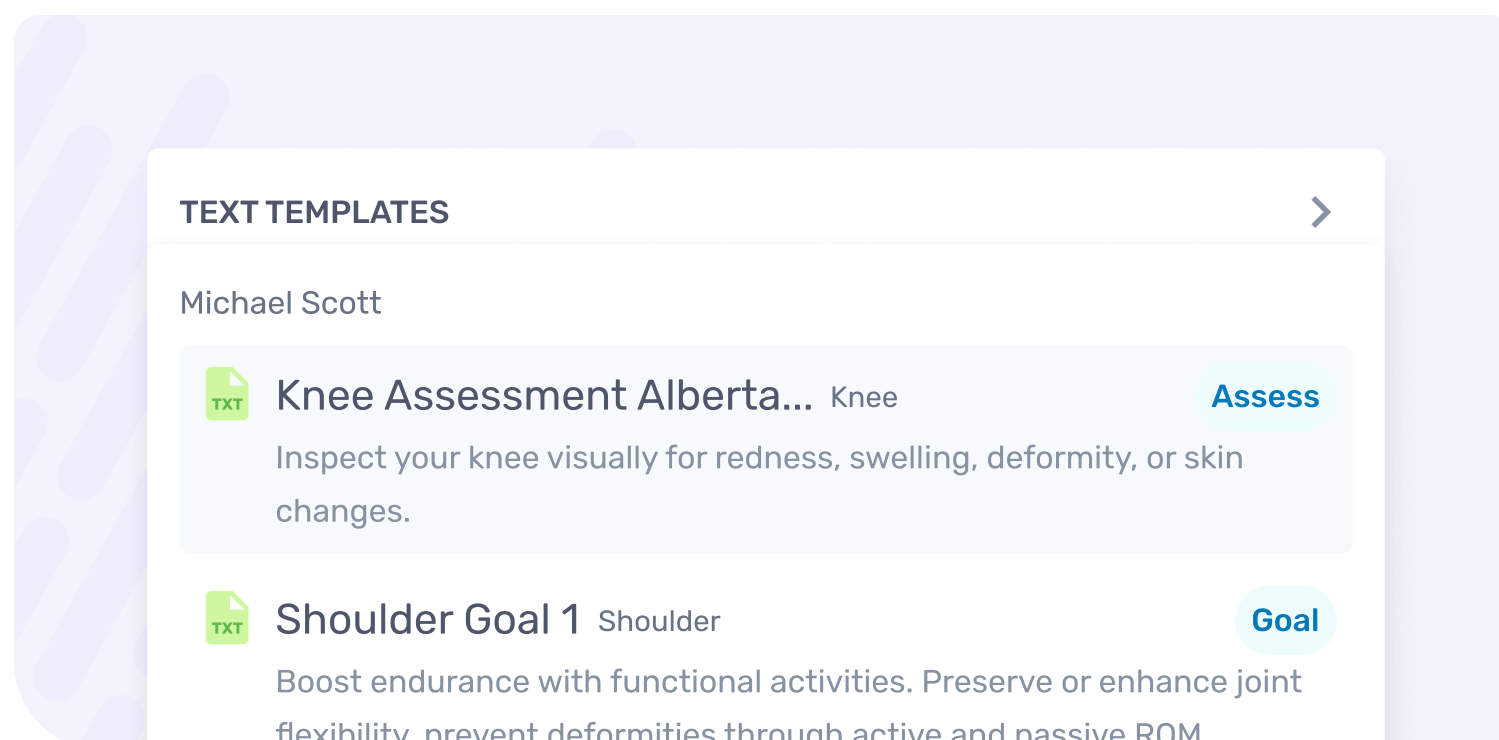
TEXT TEMPLATES

Michael Scott

TXT Knee Assessment Alberta... Knee Assess

Inspect your knee visually for redness, swelling, deformity, or skin changes.

TXT Shoulder Goal 1 Shoulder Goal

Boost endurance with functional activities. Preserve or enhance joint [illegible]